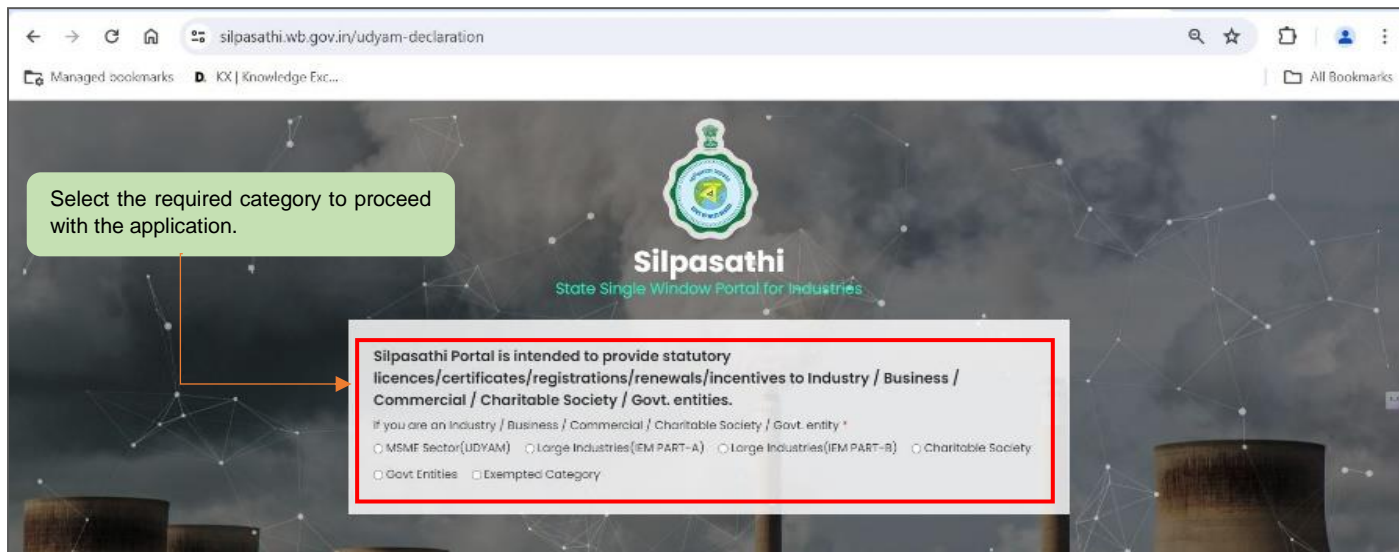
silpasathi.wb.gov.in/udyam-declaration

Managed bookmarks D. KX | Knowledge Exc...

All Bookmarks

Select the required category to proceed with the application.

Silpasathi

State Single Window Portal for Industries

Silpasathi Portal is intended to provide statutory licences/certificates/registrations/renewals/incentives to Industry / Business / Commercial / Charitable Society / Govt. entities.

If you are an Industry / Business / Commercial / Charitable Society / Govt. entity *

MSME Sector(UDYAM) Large Industries(IEM PART-A) Large Industries(IEM PART-B) Charitable Society Govt Entities Exempted Category